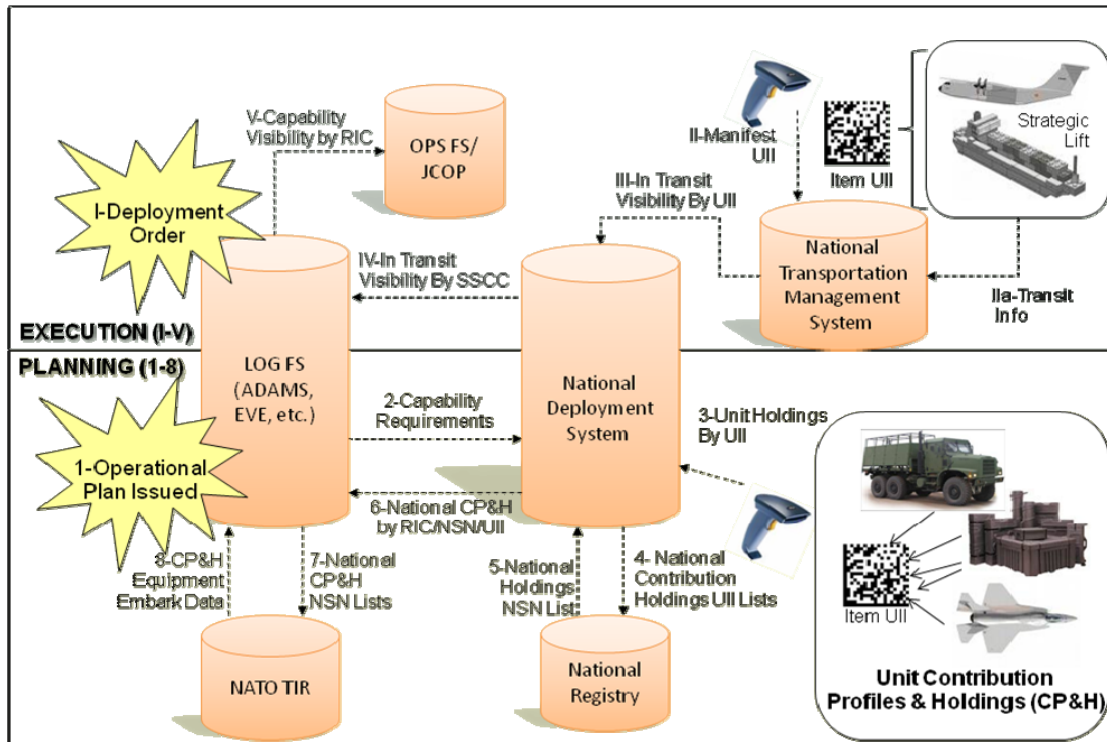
EXECUTION (I-V)

I-Deployment Order

V-Capability Visibility by RIC

OPS FS/ JCOP

II-Manifest UII

Item UII

Strategic Lift

III-In Transit Visibility By UII

IV-In Transit Visibility By SSCC

National Transportation Management System

IIa-Transit Info

PLANNING (1-8)

LOG FS (ADAMS, EVE, etc.)

National Deployment System

1-Operational Plan Issued

2-Capability Requirements

3-Unit Holdings By UII

6-National CP&H by RIC/NSN/UII

8-CP&H Equipment Embark Data

7-National CP&H NSN Lists

5-National Holdings NSN List

4- National Contribution Holdings UII Lists

Item UII

NATO TIR

National Registry

Unit Contribution Profiles & Holdings (CP&H)